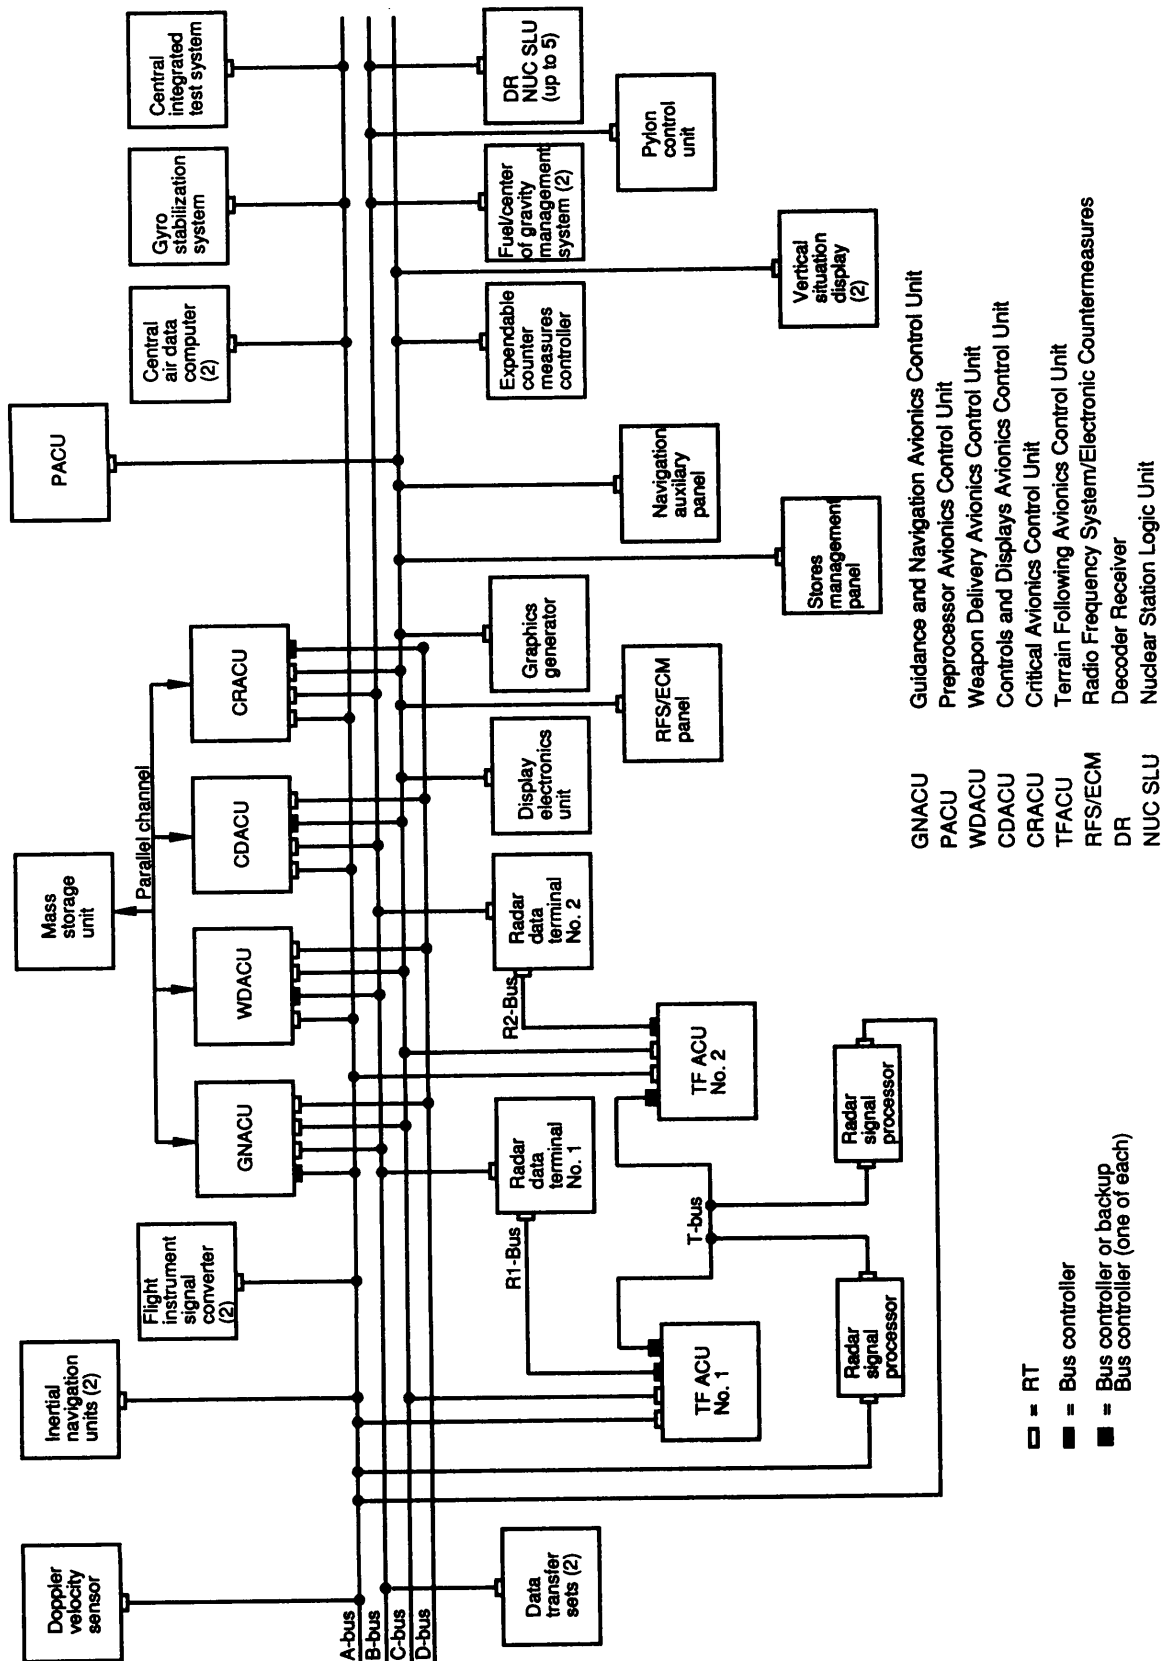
Doppler velocity sensor

Inertial navigation units (2)

Flight instrument signal converter (2)

GNACU

WDACU

Mass storage unit

Parallel channel

CDACU

CRACU

PACU

Central air data computer (2)

Gyro stabilization system

Central integrated test system

A-bus
B-bus
C-bus
D-bus

Data transfer sets (2)

Radar signal processor

TF ACU No. 1

R1-Bus

T-bus

Radar data terminal No. 1

Radar signal processor

TF ACU No. 2

R2-Bus

Radar data terminal No. 2

Display electronics unit

RFS/ECM panel

Graphics generator

Stores management panel

Navigation auxilary panel

Expendable counter measures controller

Fuel/center of gravity management system (2)

DR NUC SLU (up to 5)

Pylon control unit

Vertical situation display (2)

= RT
= Bus controller
= Bus controller or backup Bus controller (one of each)

GNACU Guidance and Navigation Avionics Control Unit
PACU Preprocessor Avionics Control Unit
WDACU Weapon Delivery Avionics Control Unit
CDACU Controls and Displays Avionics Control Unit
CRACU Critical Avionics Control Unit
TFACU Terrain Following Avionics Control Unit
RFS/ECM Radio Frequency System/Electronic Countermeasures
DR Decoder Receiver
NUC SLU Nuclear Station Logic Unit